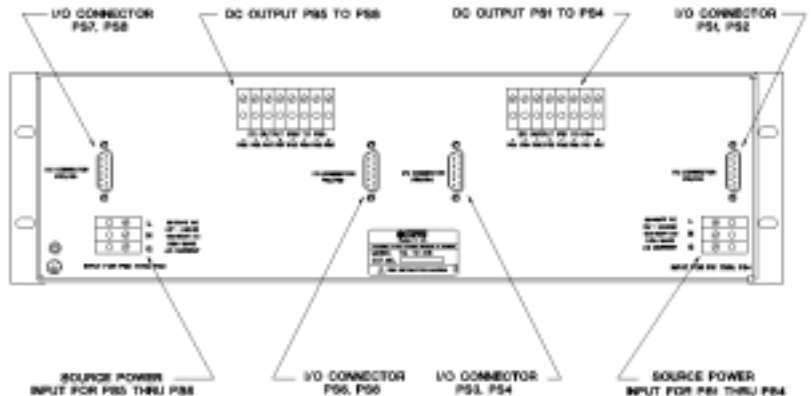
I/O CONNECTOR PS7, PS8

DC OUTPUT PS5 TO PS8

DC OUTPUT PS1 TO PS4

I/O CONNECTOR PS1, PS2

SOURCE POWER INPUT FOR PS5 THRU PS8

I/O CONNECTOR PS5, PS6

I/O CONNECTOR PS3, PS4

SOURCE POWER INPUT FOR PS1 THRU PS4